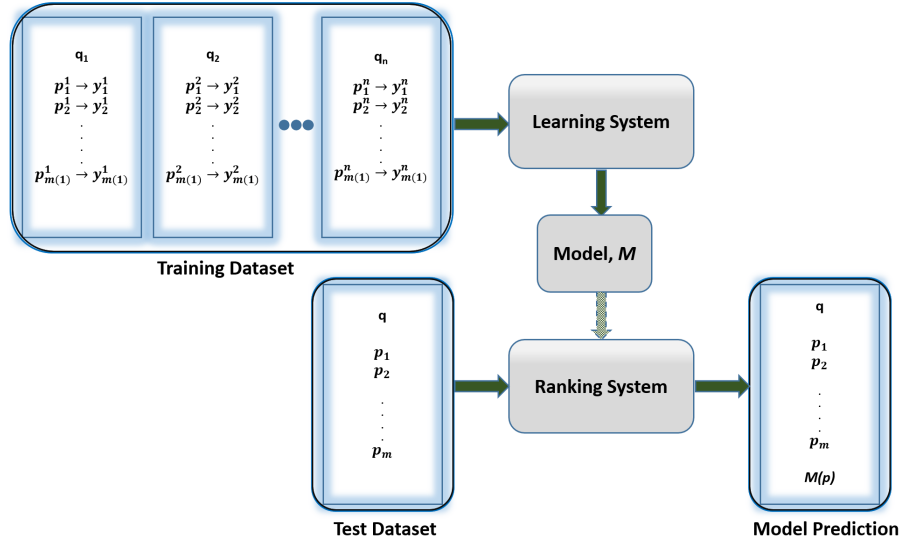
$q_1$

$p_1^1 \rightarrow y_1^1$
$p_2^1 \rightarrow y_2^1$
.
.
.
$p_{m(1)}^1 \rightarrow y_{m(1)}^1$

$q_2$

$p_1^2 \rightarrow y_1^2$
$p_2^2 \rightarrow y_2^2$
.
.
.
$p_{m(1)}^2 \rightarrow y_{m(1)}^2$

$q_n$

$p_1^n \rightarrow y_1^n$
$p_2^n \rightarrow y_2^n$
.
.
.
$p_{m(1)}^n \rightarrow y_{m(1)}^n$

Training Dataset

Learning System

Model, *M*

q

$p_1$
$p_2$
.
.
.
$p_m$

Test Dataset

Ranking System

q

$p_1$
$p_2$
.
.
.
$p_m$

*M(p)*

Model Prediction